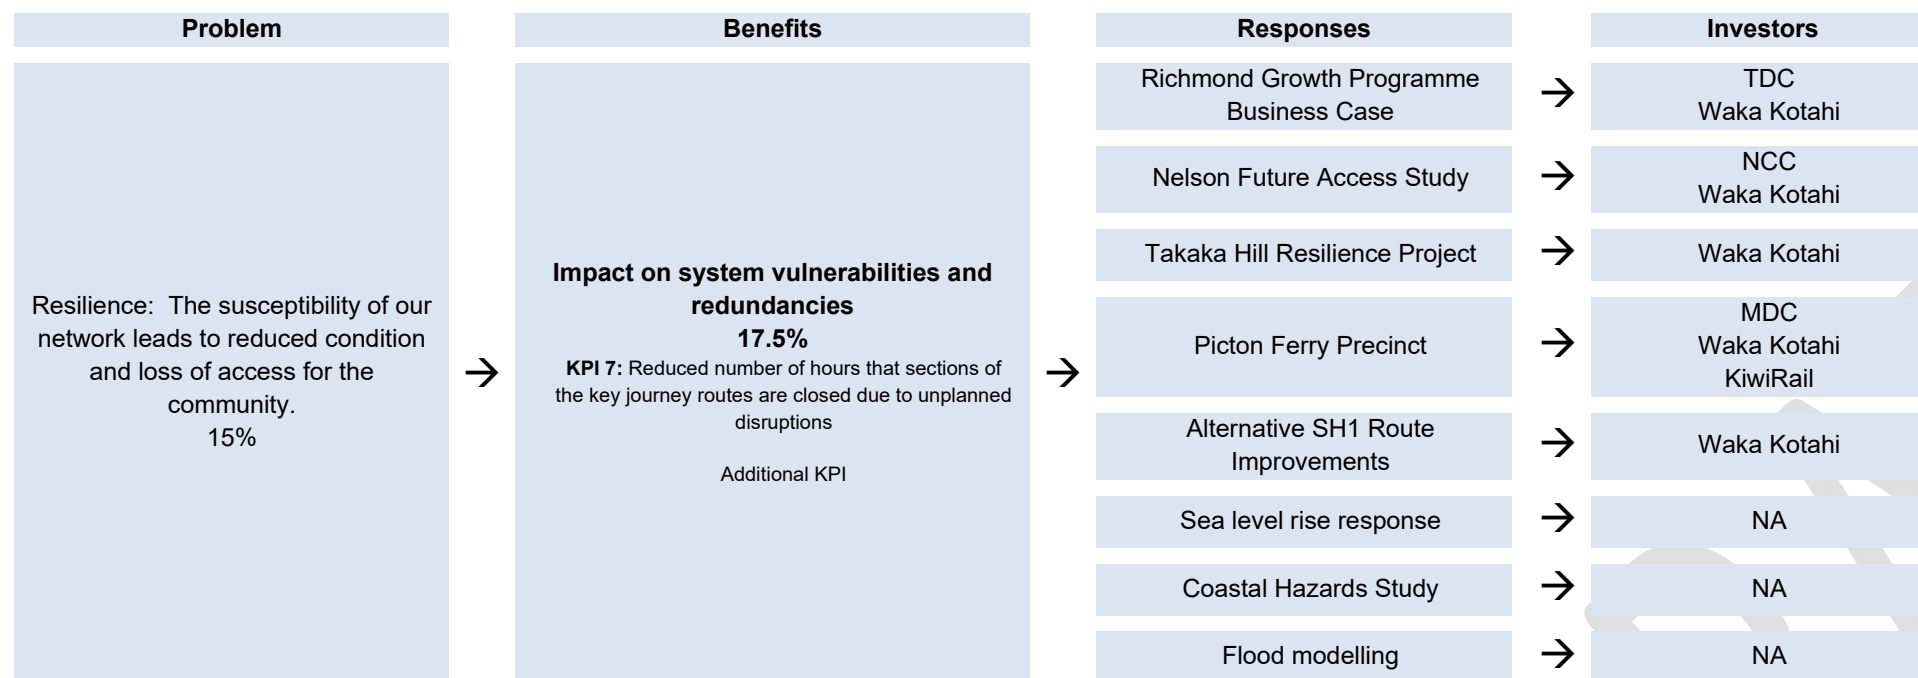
Problem

Resilience: The susceptibility of our network leads to reduced condition and loss of access for the community.
15%

→

Benefits

**Impact on system vulnerabilities and redundancies**
**17.5%**
**KPI 7:** Reduced number of hours that sections of the key journey routes are closed due to unplanned disruptions

Additional KPI

→

| Responses | | Investors |
|---|---|---|
| Richmond Growth Programme Business Case | → | TDC<br>Waka Kotahi |
| Nelson Future Access Study | → | NCC<br>Waka Kotahi |
| Takaka Hill Resilience Project | → | Waka Kotahi |
| Picton Ferry Precinct | → | MDC<br>Waka Kotahi<br>KiwiRail |
| Alternative SH1 Route Improvements | → | Waka Kotahi |
| Sea level rise response | → | NA |
| Coastal Hazards Study | → | NA |
| Flood modelling | → | NA |